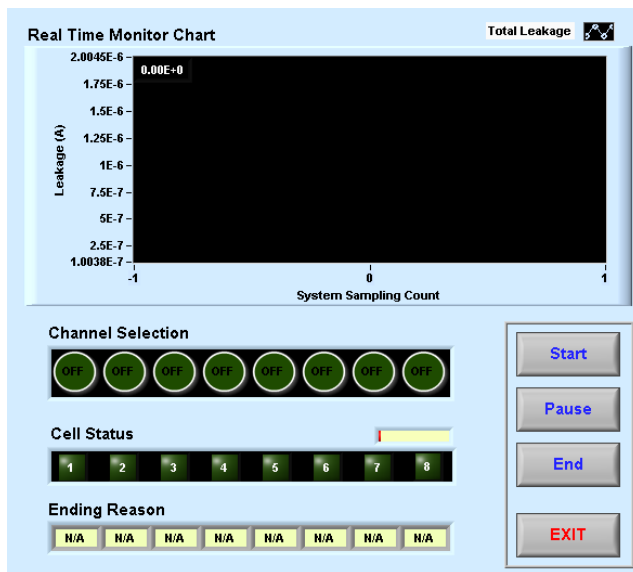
Real Time Monitor Chart

Total Leakage

2.0045E-6
1.75E-6
1.5E-6
1.25E-6
1E-6
7.5E-7
5E-7
2.5E-7
1.0038E-7

Leakage (A)

0.00E+0

-1
0
1

System Sampling Count

Channel Selection

OFF OFF OFF OFF OFF OFF OFF OFF

Cell Status

1 2 3 4 5 6 7 8

Ending Reason

N/A N/A N/A N/A N/A N/A N/A N/A

Start

Pause

End

EXIT